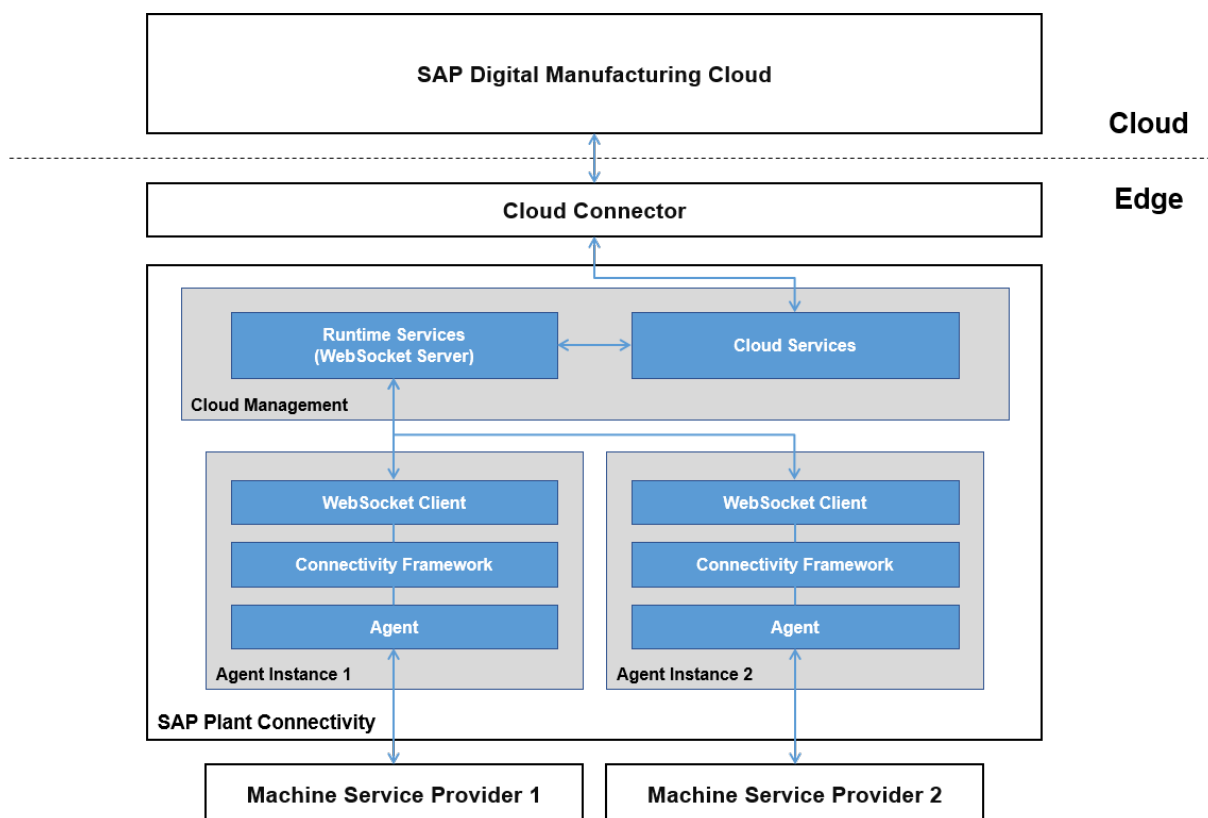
SAP Digital Manufacturing Cloud

Cloud

Edge

Cloud Connector

Runtime Services
(WebSocket Server)

Cloud Services

Cloud Management

WebSocket Client

Connectivity Framework

Agent

Agent Instance 1

WebSocket Client

Connectivity Framework

Agent

Agent Instance 2

SAP Plant Connectivity

Machine Service Provider 1

Machine Service Provider 2